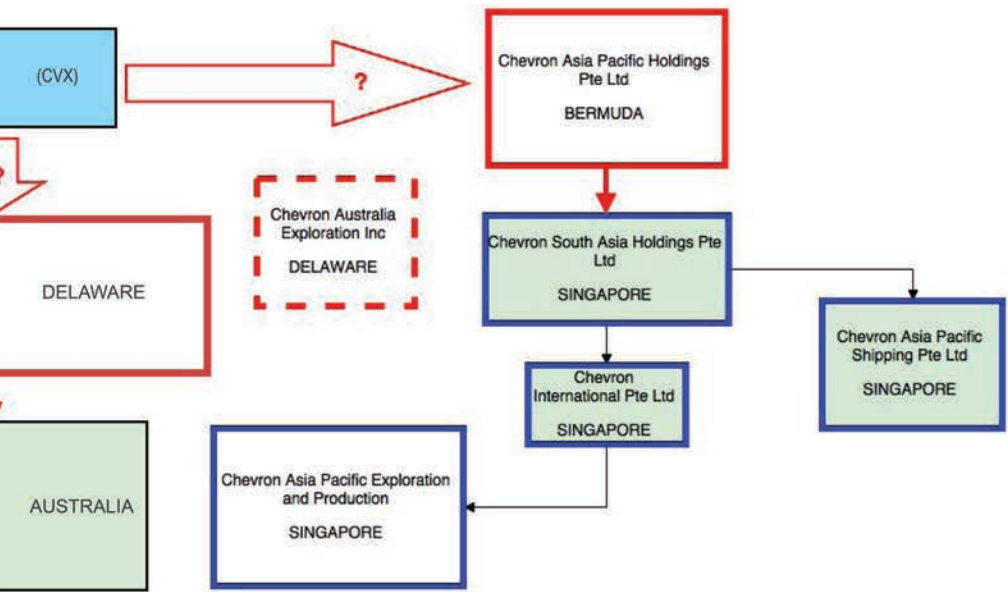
(CVX)

?

Chevron Asia Pacific Holdings Pte Ltd

BERMUDA

?

Chevron Australia Exploration Inc

DELAWARE

DELAWARE

Chevron South Asia Holdings Pte Ltd

SINGAPORE

Chevron Asia Pacific Shipping Pte Ltd

SINGAPORE

Chevron International Pte Ltd

SINGAPORE

AUSTRALIA

Chevron Asia Pacific Exploration and Production

SINGAPORE